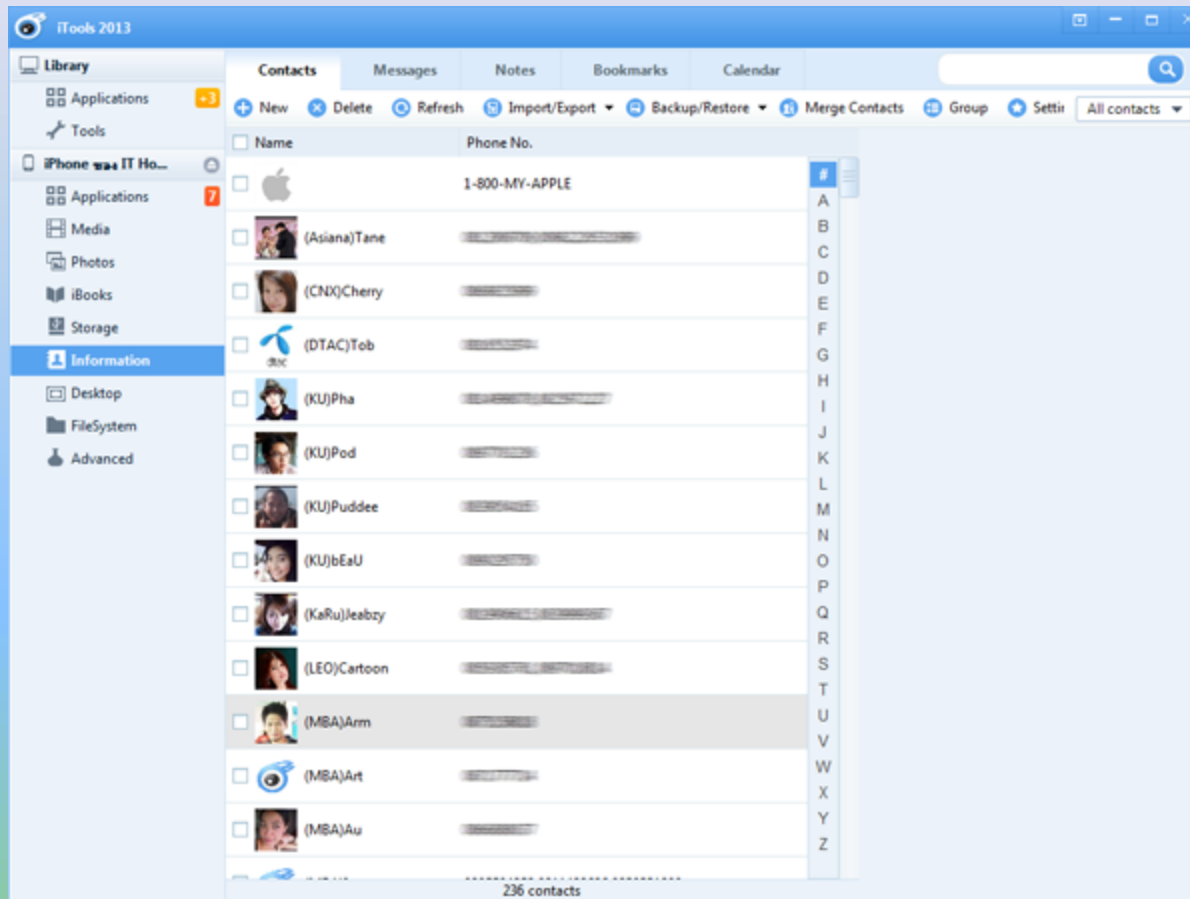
iTools 2013

Library
Applications +3
Tools
iPhone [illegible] IT Ho...
Applications 7
Media
Photos
iBooks
Storage
Information
Desktop
FileSystem
Advanced

Contacts | Messages | Notes | Bookmarks | Calendar

New | Delete | Refresh | Import/Export | Backup/Restore | Merge Contacts | Group | Settir | All contacts

| Name | Phone No. |
|---|---|
| | 1-800-MY-APPLE |
| (Asiana)Tane | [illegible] |
| (CNX)Cherry | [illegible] |
| (DTAC)Tob | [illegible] |
| (KU)Pha | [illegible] |
| (KU)Pod | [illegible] |
| (KU)Puddee | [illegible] |
| (KU)bEaU | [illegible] |
| (KaRu)Jeabzy | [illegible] |
| (LEO)Cartoon | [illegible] |
| (MBA)Arm | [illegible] |
| (MBA)Art | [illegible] |
| (MBA)Au | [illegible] |

dtac

# A B C D E F G H I J K L M N O P Q R S T U V W X Y Z

236 contacts